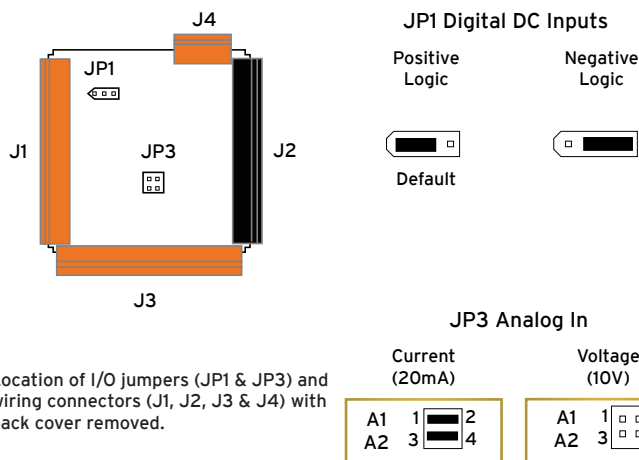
J4

JP1

J1

JP3

J2

J3

JP1 Digital DC Inputs

Positive Logic

Negative Logic

Default

ocation of I/O jumpers (JP1 & JP3) and wiring connectors (J1, J2, J3 & J4) with ack cover removed.

JP3 Analog In

Current (20mA)

Voltage (10V)

A1 1 2
A2 3 4

A1 1
A2 3